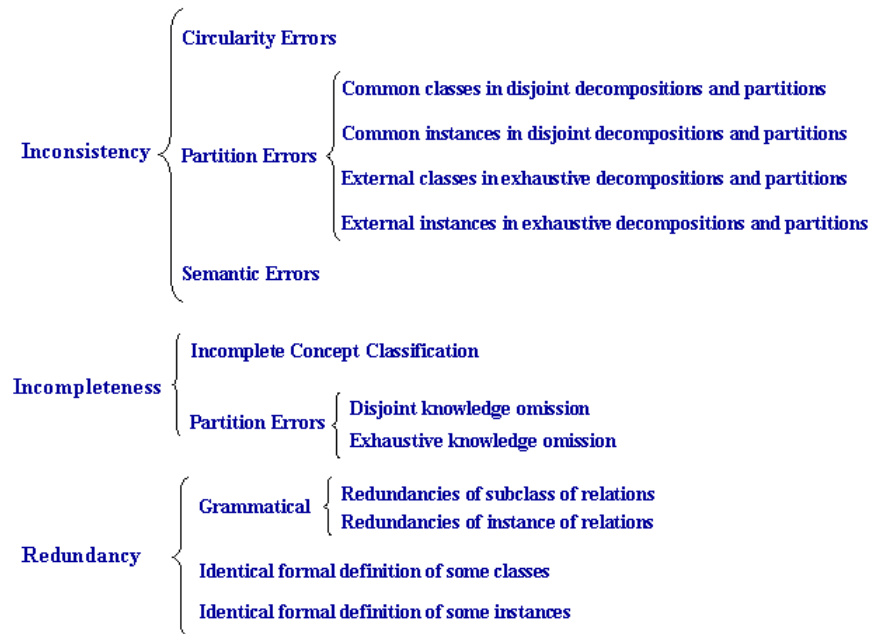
Inconsistency

Circularity Errors

Partition Errors

Common classes in disjoint decompositions and partitions

Common instances in disjoint decompositions and partitions

External classes in exhaustive decompositions and partitions

External instances in exhaustive decompositions and partitions

Semantic Errors

Incompleteness

Incomplete Concept Classification

Partition Errors

Disjoint knowledge omission

Exhaustive knowledge omission

Redundancy

Grammatical

Redundancies of subclass of relations

Redundancies of instance of relations

Identical formal definition of some classes

Identical formal definition of some instances